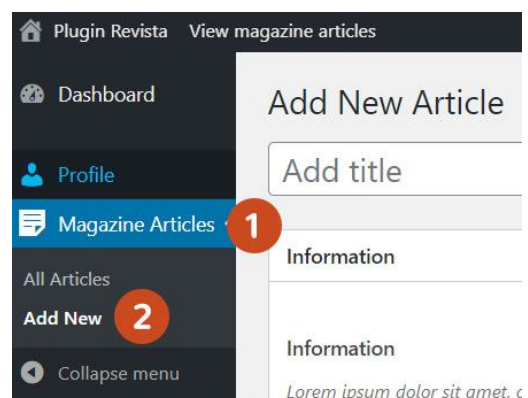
Plugin Revista View magazine articles

Dashboard

Profile

Magazine Articles 1

All Articles

Add New 2

Collapse menu

Add New Article

Add title

Information

Information

Lorem ipsum dolor sit amet, c